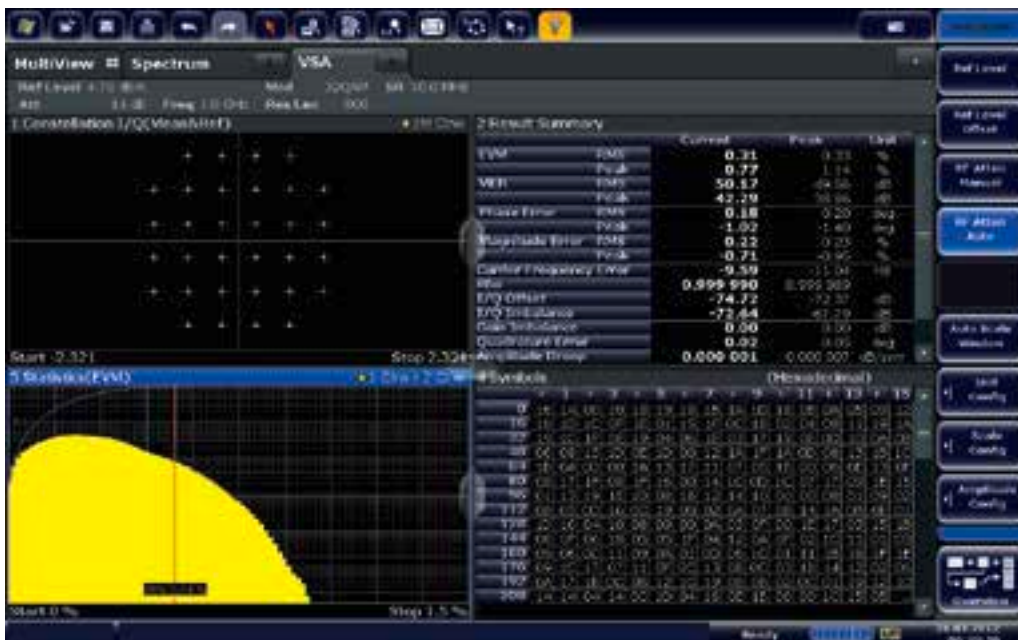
MultiView Spectrum VSA

Ref Level
Att
Freq
Mod
SR
Res Len

1 Constellation I/Q(Meas&Ref)

2 Result Summary

| | | Current | Peak | Unit |
|---|---|---|---|---|
| EVM | RMS | 0.31 | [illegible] | % |
| | Peak | 0.77 | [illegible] | % |
| MER | RMS | 50.17 | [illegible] | dB |
| | Peak | 42.29 | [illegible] | dB |
| Phase Error | RMS | 0.18 | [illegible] | deg |
| | Peak | -1.02 | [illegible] | deg |
| Magnitude Error | RMS | 0.22 | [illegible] | % |
| | Peak | -0.71 | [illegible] | % |
| Carrier Frequency Error | | -9.59 | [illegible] | Hz |
| Rho | | 0.999 990 | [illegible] | |
| I/Q Offset | | -74.72 | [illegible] | dB |
| I/Q Imbalance | | -72.44 | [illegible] | dB |
| Gain Imbalance | | 0.00 | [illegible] | dB |
| Quadrature Error | | 0.02 | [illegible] | deg |
| Amplitude Droop | | 0.000 001 | 0.000 007 | dB/sym |

Start -2.321
Stop 2.321

3 Statistics(EVM)

4 Symbols (Hexadecimal)

Start 0 %
Stop 1.5 %

Ref Level
Ref Level Offset
RF Atten Manual
RF Atten Auto
Auto Scale Window
Unit Config
Scale Config
Amplitude Config
Overview

Ready